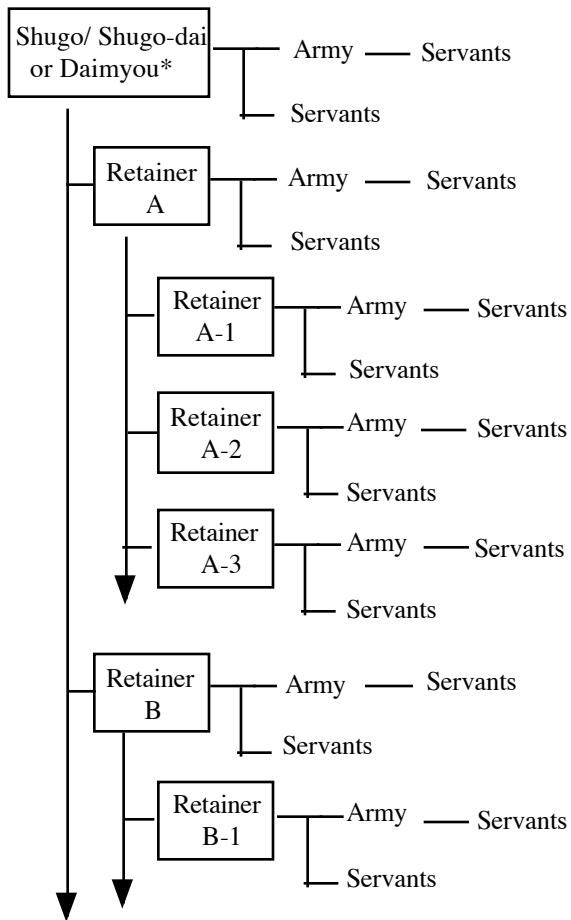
Shugo/ Shugo-dai or Daimyou*

Army

Servants

Servants

Retainer A

Army

Servants

Servants

Retainer A-1

Army

Servants

Servants

Retainer A-2

Army

Servants

Servants

Retainer A-3

Army

Servants

Servants

Retainer B

Army

Servants

Servants

Retainer B-1

Army

Servants

Servants